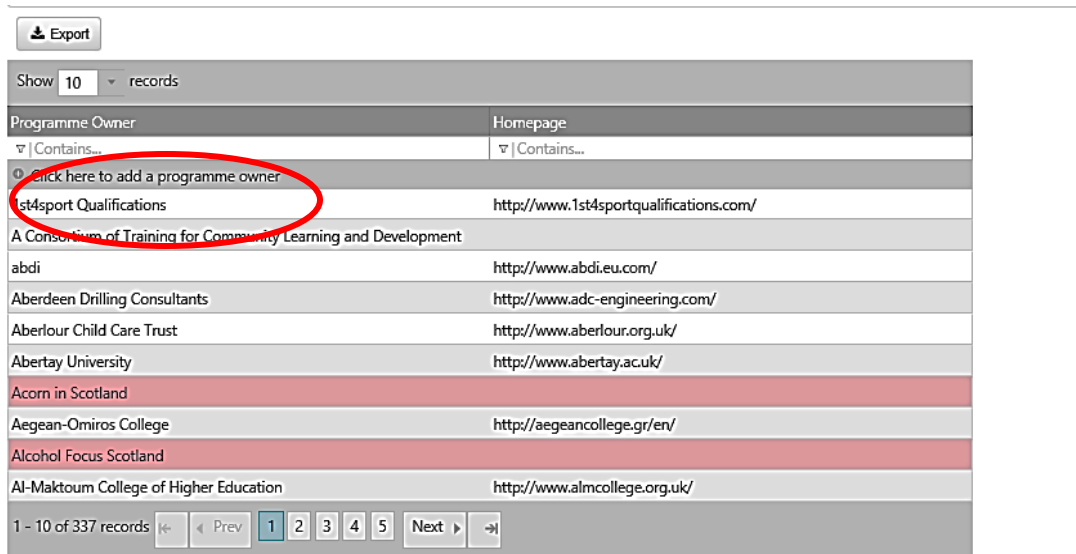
Export

Show 10 records

| Programme Owner | Homepage |
|---|---|
| Contains... | Contains... |
| Click here to add a programme owner | |
| 1st4sport Qualifications | http://www.1st4sportqualifications.com/ |
| A Consortium of Training for Community Learning and Development | |
| abdi | http://www.abdi.eu.com/ |
| Aberdeen Drilling Consultants | http://www.adc-engineering.com/ |
| Aberlour Child Care Trust | http://www.aberlour.org.uk/ |
| Abertay University | http://www.abertay.ac.uk/ |
| Acorn in Scotland | |
| Aegean-Omiros College | http://aegeancollege.gr/en/ |
| Alcohol Focus Scotland | |
| Al-Maktoum College of Higher Education | http://www.almcollege.org.uk/ |

1 - 10 of 337 records Prev 1 2 3 4 5 Next